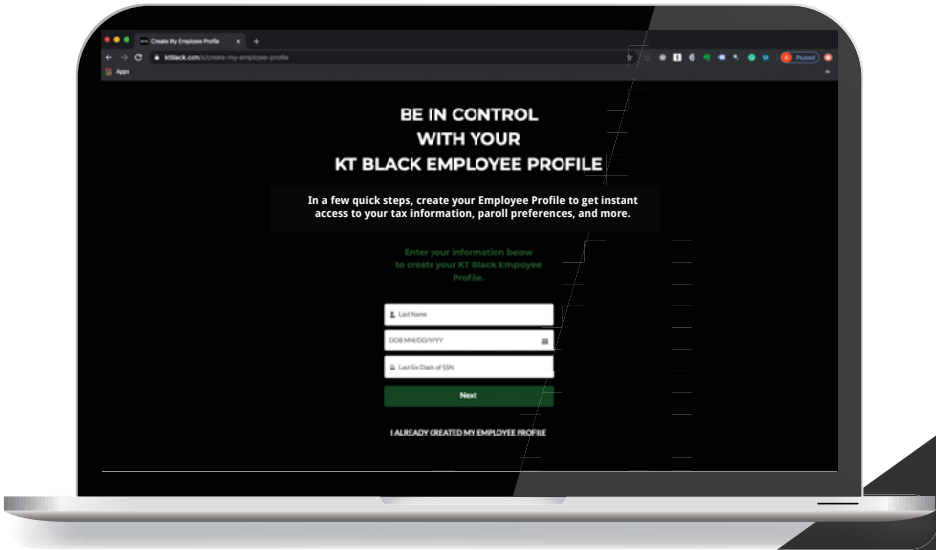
Create My Employee Profile
ktblack.com/create-my-employee-profile
Apps
Paused

BE IN CONTROL
WITH YOUR
KT BLACK EMPLOYEE PROFILE

In a few quick steps, create your Employee Profile to get instant access to your tax information, paroll preferences, and more.

Enter your information below to create your KT Black Empoyee Profile.

Last Name

DOB MM/DD/YYYY

Last Six Digits of SSN

Next

I ALREADY CREATED MY EMPLOYEE PROFILE